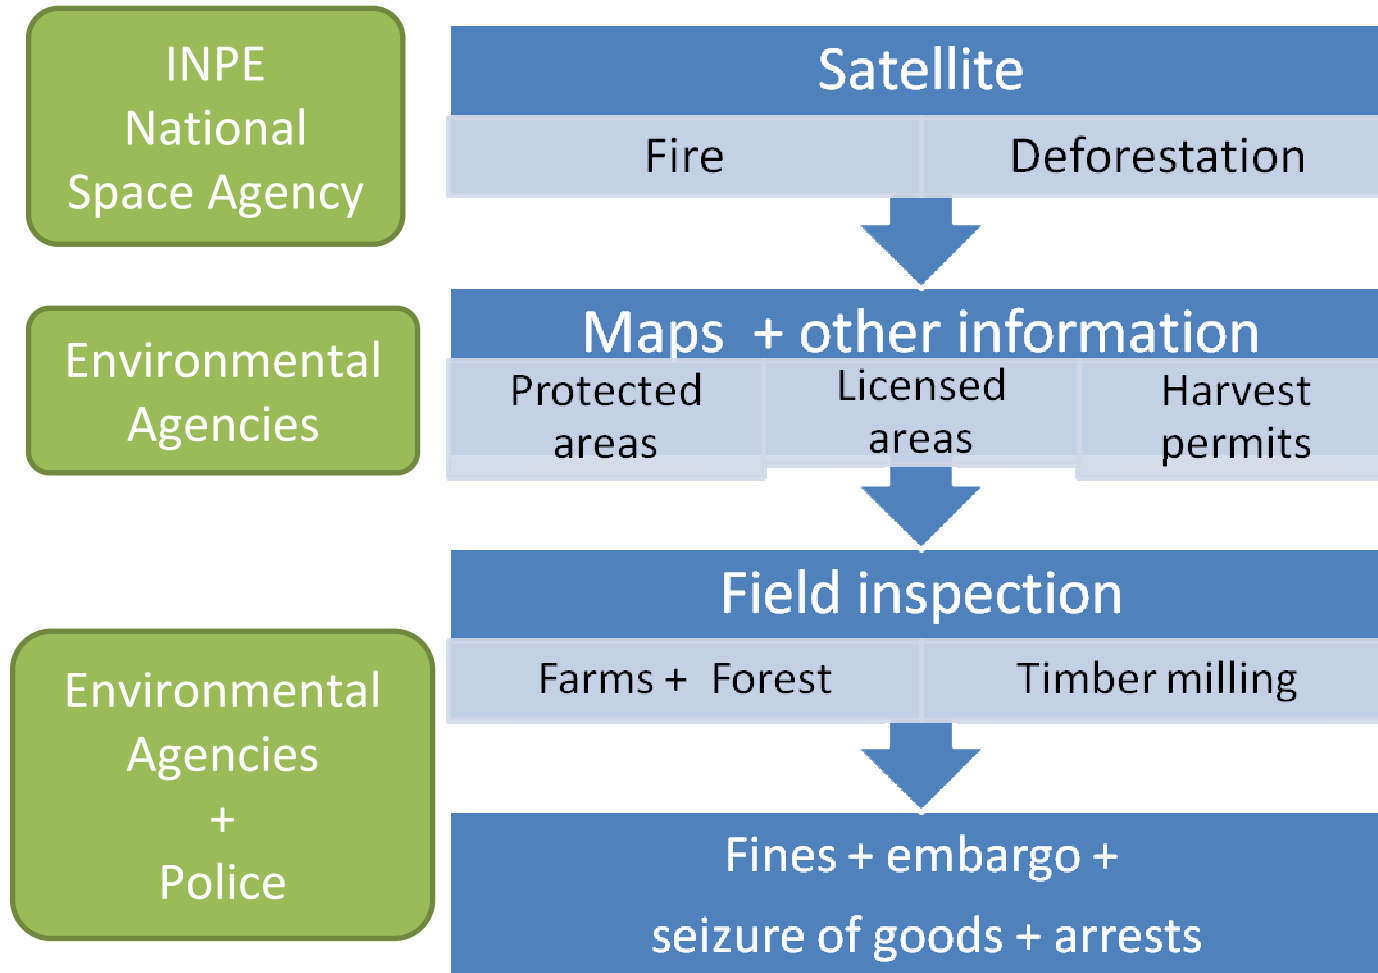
INPE
National
Space Agency

Satellite

Fire | Deforestation

Environmental
Agencies

Maps + other information

Protected areas | Licensed areas | Harvest permits

Field inspection

Farms + Forest | Timber milling

Environmental
Agencies
+
Police

Fines + embargo +
seizure of goods + arrests